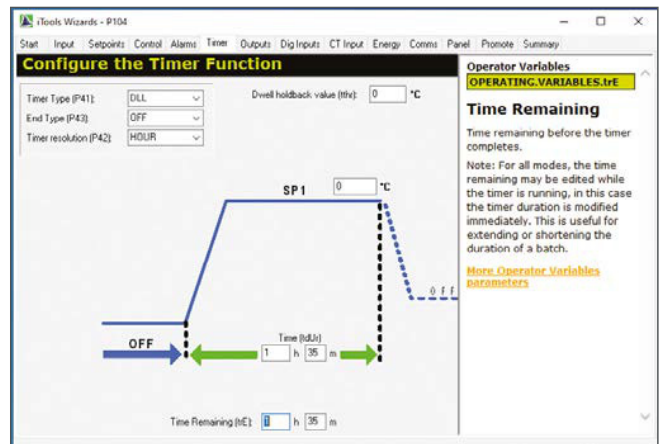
iTools Wizards - P104

Start Input Setpoints Control Alarms Timer Outputs Dig Inputs CT Input Energy Comms Panel Promote Summary

Configure the Timer Function

Timer Type (P41): DLL
End Type (P43): OFF
Timer resolution (P42): HOUR

Dwell holdback value (thh): 0 °C

SP1 0 °C

OFF

0 F F

Time (tdUr)
1 h 35 m

Time Remaining (trE): 1 h 35 m

Operator Variables
OPERATING.VARIABLES.trE

Time Remaining

Time remaining before the timer completes.

Note: For all modes, the time remaining may be edited while the timer is running, in this case the timer duration is modified immediately. This is useful for extending or shortening the duration of a batch.

More Operator Variables parameters